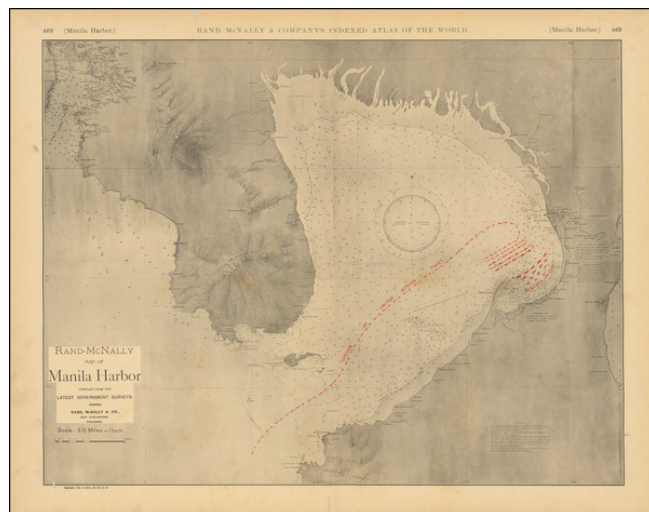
468 [Manila Harbor.] RAND, McNALLY & COMPANY'S INDEXED ATLAS OF THE WORLD. [Manila Harbor.] 469

RAND-McNALLY
MAP OF
Manila Harbor
COMPILED FROM THE
LATEST GOVERNMENT SURVEYS
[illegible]
RAND, McNALLY & CO.,
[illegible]
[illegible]

Scale. 3½ Miles = 1 Inch.